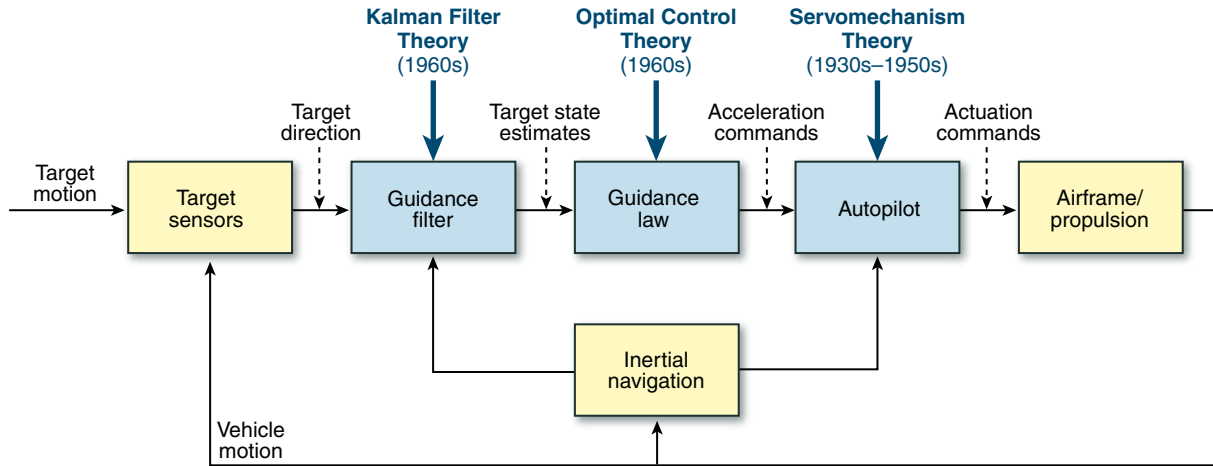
Kalman Filter Theory (1960s)

Optimal Control Theory (1960s)

Servomechanism Theory (1930s–1950s)

Target direction

Target state estimates

Acceleration commands

Actuation commands

Target motion

Target sensors

Guidance filter

Guidance law

Autopilot

Airframe/ propulsion

Inertial navigation

Vehicle motion